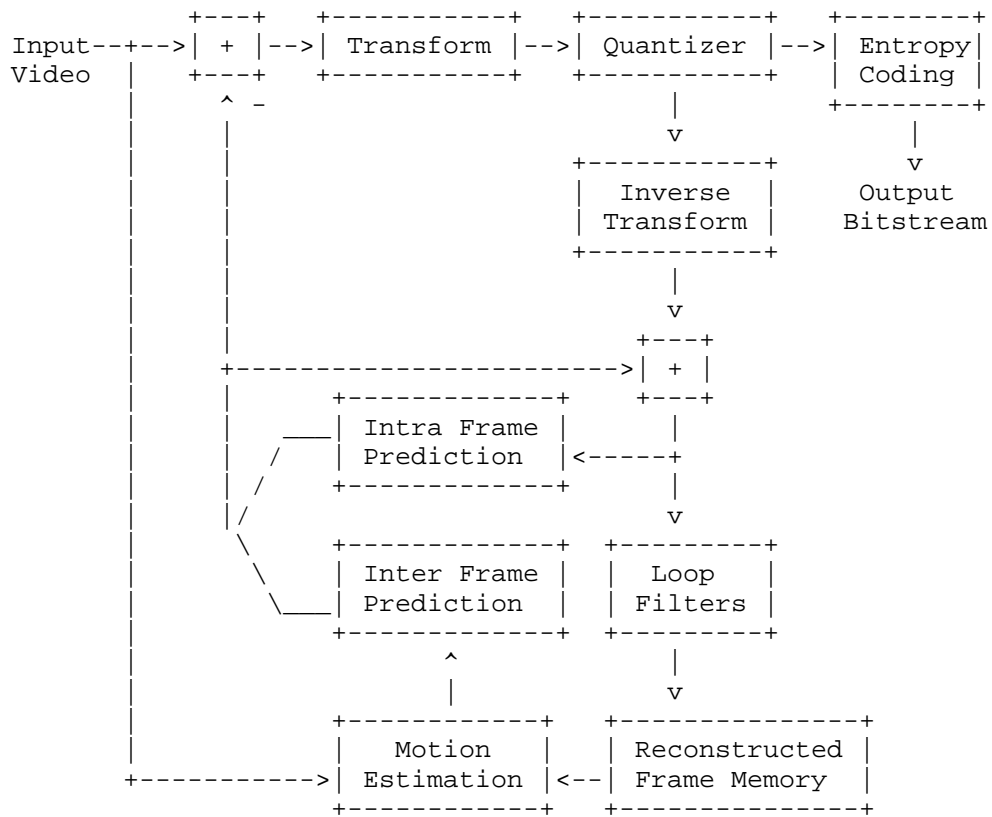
Input Video

+

-

Transform

Quantizer

Entropy Coding

Output Bitstream

Inverse Transform

+

Intra Frame Prediction

Inter Frame Prediction

Loop Filters

Motion Estimation

Reconstructed Frame Memory